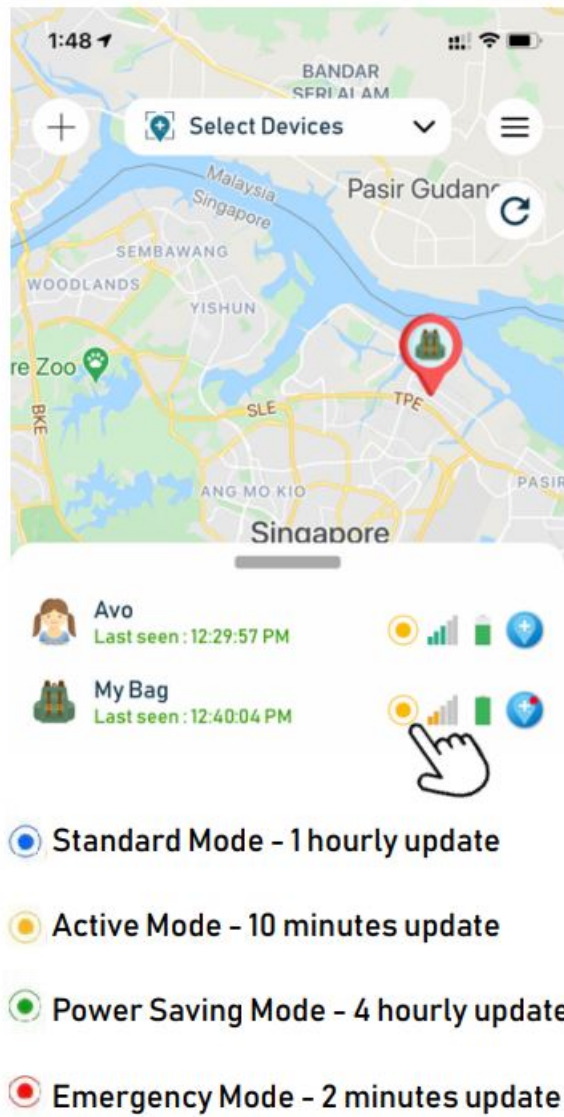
1:48

BANDAR SERI ALAM

Select Devices

Malaysia
Singapore

Pasir Gudan

SEMBAWANG

WOODLANDS

YISHUN

re Zoo

BKE

SLE

TPE

ANG MO KIO

PASIR

Singapore

Avo
Last seen : 12:29:57 PM

My Bag
Last seen : 12:40:04 PM

Standard Mode - 1 hourly update

Active Mode - 10 minutes update

Power Saving Mode - 4 hourly update

Emergency Mode - 2 minutes update